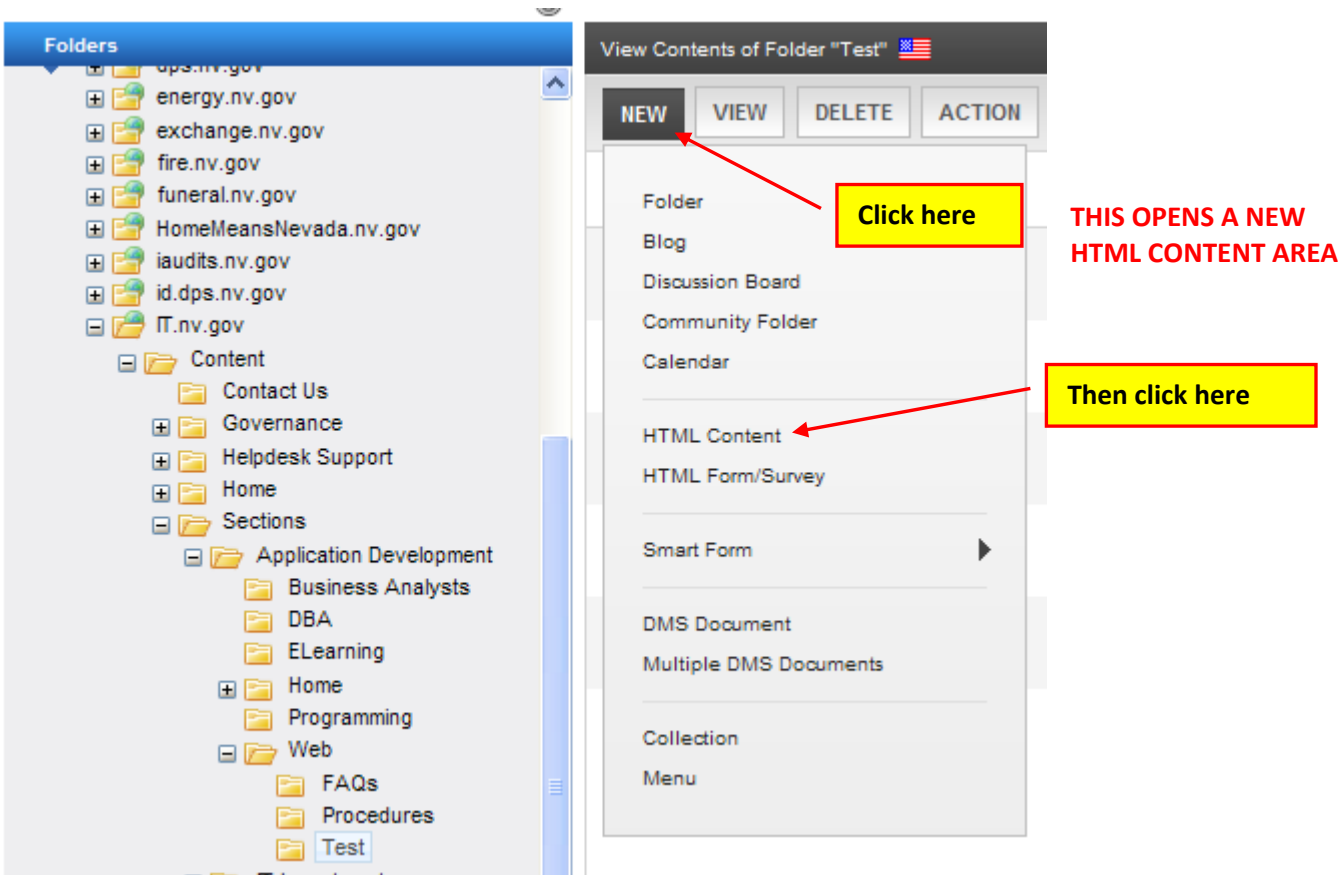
Folders

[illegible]
energy.nv.gov
exchange.nv.gov
fire.nv.gov
funeral.nv.gov
HomeMeansNevada.nv.gov
iaudits.nv.gov
id.dps.nv.gov
IT.nv.gov
Content
Contact Us
Governance
Helpdesk Support
Home
Sections
Application Development
Business Analysts
DBA
ELearning
Home
Programming
Web
FAQs
Procedures
Test
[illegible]

View Contents of Folder "Test"

NEW VIEW DELETE ACTION

Folder
Blog
Discussion Board
Community Folder
Calendar

HTML Content
HTML Form/Survey

Smart Form

DMS Document
Multiple DMS Documents

Collection
Menu

Click here

THIS OPENS A NEW HTML CONTENT AREA

Then click here